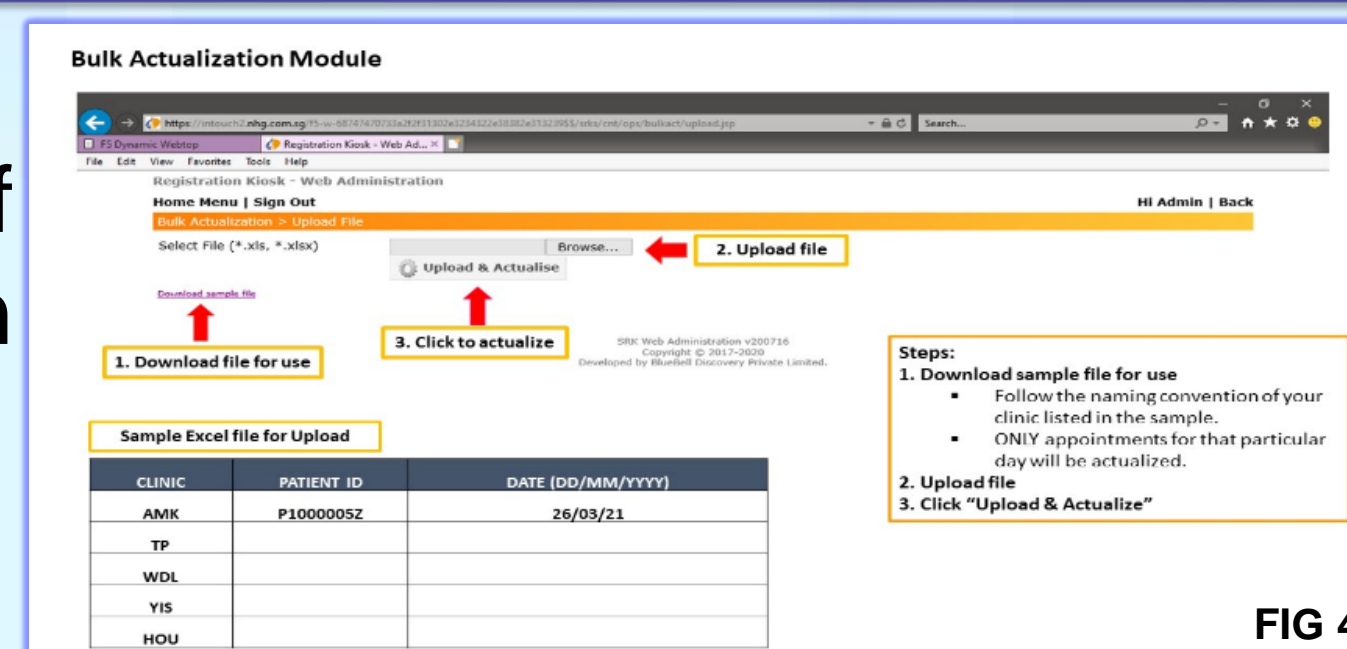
f
n

Bulk Actualization Module

https://intouch2.nhg.com.sg/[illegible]/srks/cnt/ops/bulkact/upload.jsp

Search...

F5 Dynamic Webtop

Registration Kiosk - Web Ad...

File Edit View Favorites Tools Help

Registration Kiosk - Web Administration

Home Menu | Sign Out

Hi Admin | Back

Bulk Actualization > Upload File

Select File (*.xls, *.xlsx)

Browse...

2. Upload file

Upload & Actualise

Download sample file

1. Download file for use

3. Click to actualize

SRK Web Administration v200716
Copyright © 2017-2020
Developed by BlueBell Discovery Private Limited.

Steps:
1. Download sample file for use
▪ Follow the naming convention of your clinic listed in the sample.
▪ ONlY appointments for that particular day will be actualized.
2. Upload file
3. Click "Upload & Actualize"

Sample Excel file for Upload

| CLINIC | PATIENT ID | DATE (DD/MM/YYYY) |
|---|---|---|
| AMK | P1000005Z | 26/03/21 |
| TP | | |
| WDL | | |
| YIS | | |
| HOU | | |

FIG 4